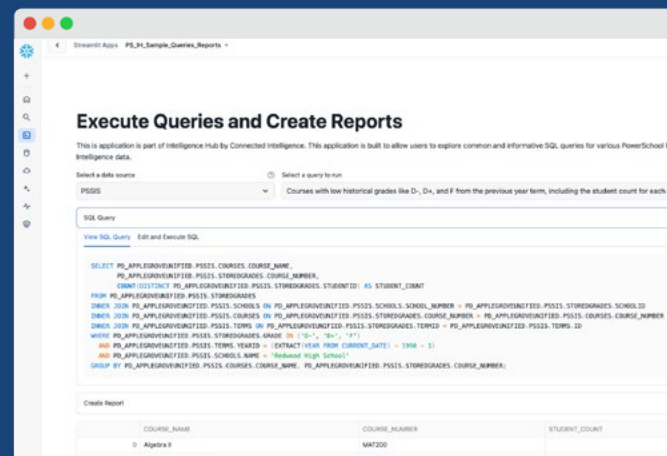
Streamlit Apps PS_IH_Sample_Queries_Reports

Execute Queries and Create Reports

This application is part of Intelligence Hub by Connected Intelligence. This application is built to allow users to explore common and informative SQL queries for various PowerSchool Intelligence data.

Select a data source

PSSIS

Select a query to run

Courses with low historical grades like D-, D+, and F from the previous year term, including the student count for each

SQL Query

View SQL Query Edit and Execute SQL

SELECT PD_APPLEGROVEUNIFIED.PSSIS.COURSES.COURSE_NAME,
PD_APPLEGROVEUNIFIED.PSSIS.STOREDGRADES.COURSE_NUMBER,
COUNT(DISTINCT PD_APPLEGROVEUNIFIED.PSSIS.STOREDGRADES.STUDENTID) AS STUDENT_COUNT
FROM PD_APPLEGROVEUNIFIED.PSSIS.STOREDGRADES
INNER JOIN PD_APPLEGROVEUNIFIED.PSSIS.SCHOOLS ON PD_APPLEGROVEUNIFIED.PSSIS.SCHOOLS.SCHOOL_NUMBER = PD_APPLEGROVEUNIFIED.PSSIS.STOREDGRADES.SCHOOLID
INNER JOIN PD_APPLEGROVEUNIFIED.PSSIS.COURSES ON PD_APPLEGROVEUNIFIED.PSSIS.STOREDGRADES.COURSE_NUMBER = PD_APPLEGROVEUNIFIED.PSSIS.COURSES.COURSE_NUMBER
INNER JOIN PD_APPLEGROVEUNIFIED.PSSIS.TERMS ON PD_APPLEGROVEUNIFIED.PSSIS.STOREDGRADES.TERMID = PD_APPLEGROVEUNIFIED.PSSIS.TERMS.ID
WHERE PD_APPLEGROVEUNIFIED.PSSIS.STOREDGRADES.GRADE IN ('D-', 'D+', 'F')
AND PD_APPLEGROVEUNIFIED.PSSIS.TERMS.YEARID = (EXTRACT(YEAR FROM CURRENT_DATE) - 1990 - 1)
AND PD_APPLEGROVEUNIFIED.PSSIS.SCHOOLS.NAME = 'Redwood High School'
GROUP BY PD_APPLEGROVEUNIFIED.PSSIS.COURSES.COURSE_NAME, PD_APPLEGROVEUNIFIED.PSSIS.STOREDGRADES.COURSE_NUMBER;

Create Report

| | COURSE_NAME | COURSE_NUMBER | STUDENT_COUNT |
|---|---|---|---|
| 0 | Algebra II | MAT200 | |